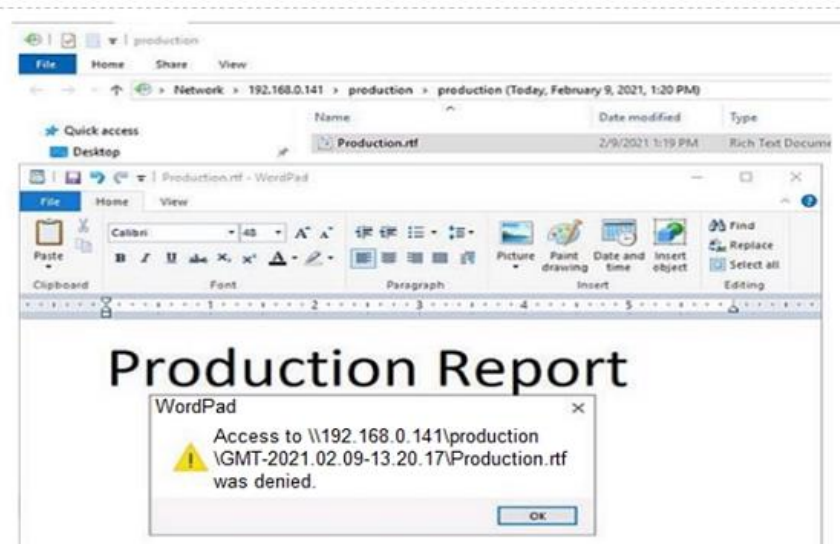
production

File Home Share View

Network > 192.168.0.141 > production > production (Today, February 9, 2021, 1:20 PM)

Quick access
Desktop

| Name | Date modified | Type |
|---|---|---|
| Production.rtf | 2/9/2021 1:19 PM | Rich Text Docume |

Production.rtf - WordPad

File Home View

Calibri 48 A A

Paste

Clipboard Font Paragraph

Picture Paint drawing Date and time Insert object

Insert

Find Replace Select all

Editing

Production Report

WordPad

Access to \\192.168.0.141\production \GMT-2021.02.09-13.20.17\Production.rtf was denied.

OK